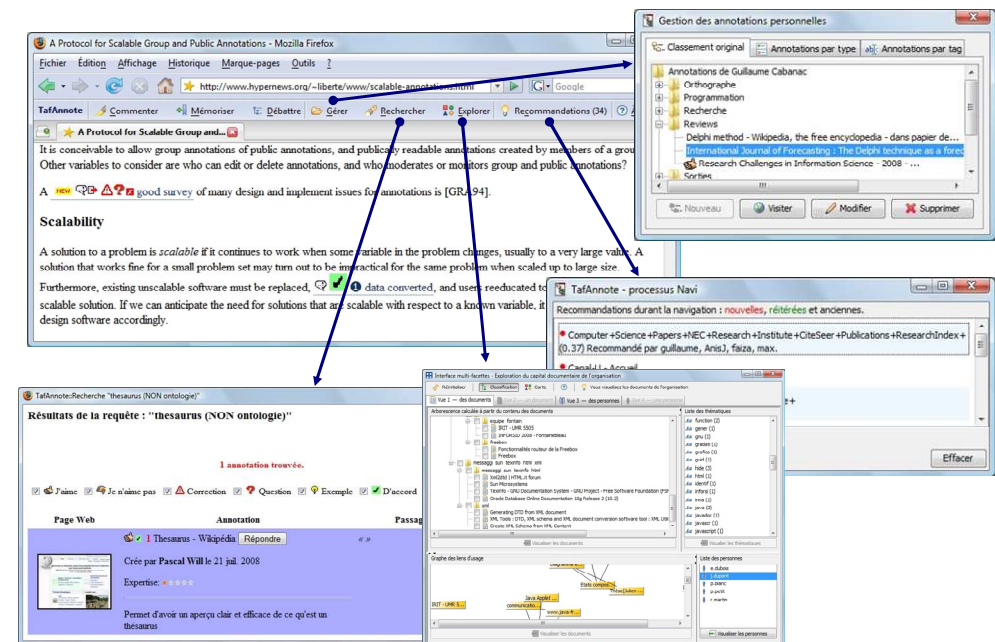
A Protocol for Scalable Group and Public Annotations - Mozilla Firefox

Fichier Édition Affichage Historique Marque-pages Outils ?

http://www.hypernews.org/~liberte/www/scalable-annotations.html

Google

TafAnnote Commenter Mémoriser Débattre Gérer Rechercher Explorer Recommandations (34)

A Protocol for Scalable Group and...

It is conceivable to allow group annotations of public annotations, and publicly readable annotations created by members of a grou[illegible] Other variables to consider are who can edit or delete annotations, and who moderates or monitors group and public annotations?

A NEW good survey of many design and implement issues for annotations is [GRA94].

Scalability

A solution to a problem is scalable if it continues to work when some variable in the problem changes, usually to a very large value. A solution that works fine for a small problem set may turn out to be impractical for the same problem when scaled up to large size.

Furthermore, existing unscalable software must be replaced, data converted, and users reeducated to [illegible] scalable solution. If we can anticipate the need for solutions that are scalable with respect to a known variable, it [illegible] design software accordingly.

Gestion des annotations personnelles

Classement original Annotations par type Annotations par tag

Annotations de Guillaume Cabanac
Orthographe
Programmation
Recherche
Reviews
Delphi method - Wikipedia, the free encyclopedia - dans papier de...
International Journal of Forecasting : The Delphi technique as a forec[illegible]
Research Challenges in Information Science - 2008 - ...
Sorties

Nouveau Visiter Modifier Supprimer

TafAnnote - processus Navi

Recommandations durant la navigation : nouvelles, réitérées et anciennes.

Computer +Science +Papers +NEC +Research +Institute +CiteSeer +Publications +ResearchIndex + (0.37) Recommandé par guillaume, AnisJ, faiza, max.

Canal-U - Accueil

Effacer

TafAnnote:Recherche "thesaurus (NON ontologie)"

Résultats de la requête : "thesaurus (NON ontologie)"

1 annotation trouvée.

J'aime Je n'aime pas Correction Question Exemple D'accord

Page Web Annotation Passag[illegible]

1 Thesaurus - Wikipédia Répondre

Crée par Pascal Will le 21 juil. 2008

Expertise:

Permet d'avoir un aperçu clair et efficace de ce qu'est un thésaurus

Interface multi-facettes - Exploration du capital documentaire de l'organisation

Vue 1 — des documents Vue 3 — des personnes

Arborescence calculée à partir du contenu des documents

Liste des thématiques

Graphe des liens d'usage

Liste des personnes

Visualiser les documents Visualiser les personnes